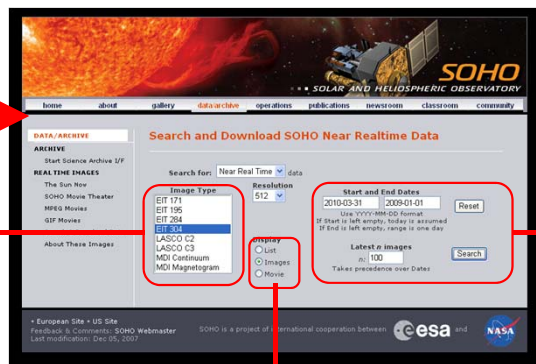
SOHO
SOLAR AND HELIOSPHERIC OBSERVATORY

home about gallery data/archive operations publications newsroom classroom community

DATA/ARCHIVE
ARCHIVE
Start Science Archive I/F
REAL TIME IMAGES
The Sun Now
SOHO Movie Theater
MPEG Movies
GIF Movies
About These Images

Search and Download SOHO Near Realtime Data

Search for: Near Real Time data

Image Type
EIT 171
EIT 195
EIT 284
EIT 304
LASCO C2
LASCO C3
MDI Continuum
MDI Magnetogram

Resolution
512

Display
List
Images
Movie

Start and End Dates
2010-03-31 2009-01-01 Reset
Use YYYY-MM-DD format
If Start is left empty, today is assumed
If End is left empty, range is one day

Latest n images
n: 100 Search
Takes precedence over Dates

• European Site • US Site
Feedback & Comments: SOHO Webmaster
Last modification: Dec 05, 2007

SOHO is a project of international cooperation between esa and NASA